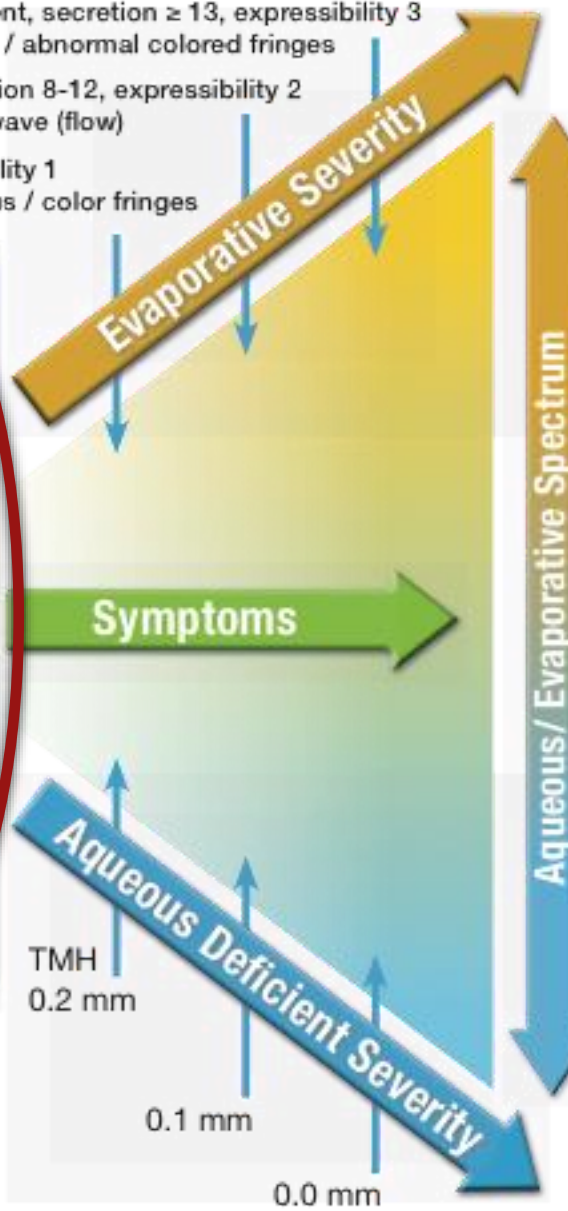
nt, secretion ≥ 13, expressibility 3
/ abnormal colored fringes

ion 8-12, expressibility 2
wave (flow)

lity 1
s / color fringes

Evaporative Severity

Aqueous/ Evaporative Spectrum

Symptoms

Aqueous Deficient Severity

TMH
0.2 mm

0.1 mm

0.0 mm